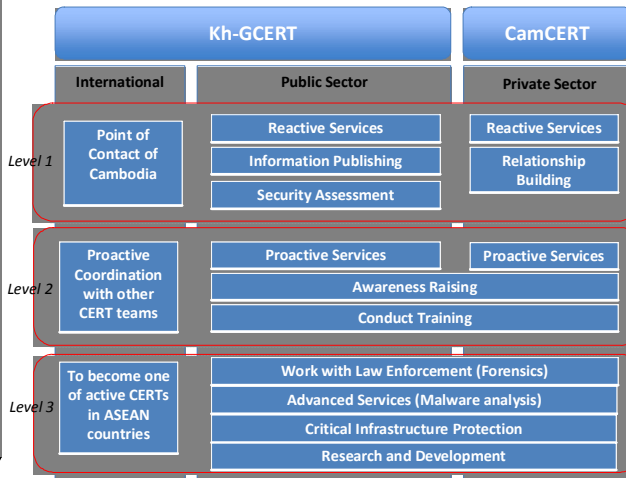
Kh-GCERT

CamCERT

International

Public Sector

Private Sector

Level 1

Point of Contact of Cambodia

Reactive Services

Information Publishing

Security Assessment

Reactive Services

Relationship Building

Level 2

Proactive Coordination with other CERT teams

Proactive Services

Proactive Services

Awareness Raising

Conduct Training

Level 3

To become one of active CERTs in ASEAN countries

Work with Law Enforcement (Forensics)

Advanced Services (Malware analysis)

Critical Infrastructure Protection

Research and Development